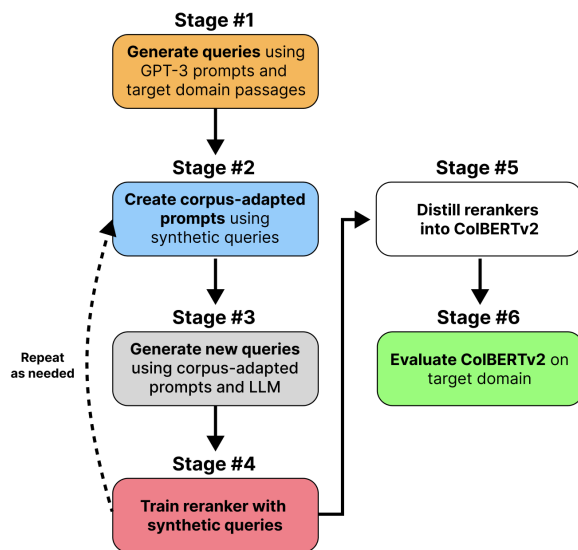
Stage #1

Generate queries using GPT-3 prompts and target domain passages

Stage #2

Create corpus-adapted prompts using synthetic queries

Stage #3

Generate new queries using corpus-adapted prompts and LLM

Stage #4

Train reranker with synthetic queries

Repeat as needed

Stage #5

Distill rerankers into ColBERTv2

Stage #6

Evaluate ColBERTv2 on target domain